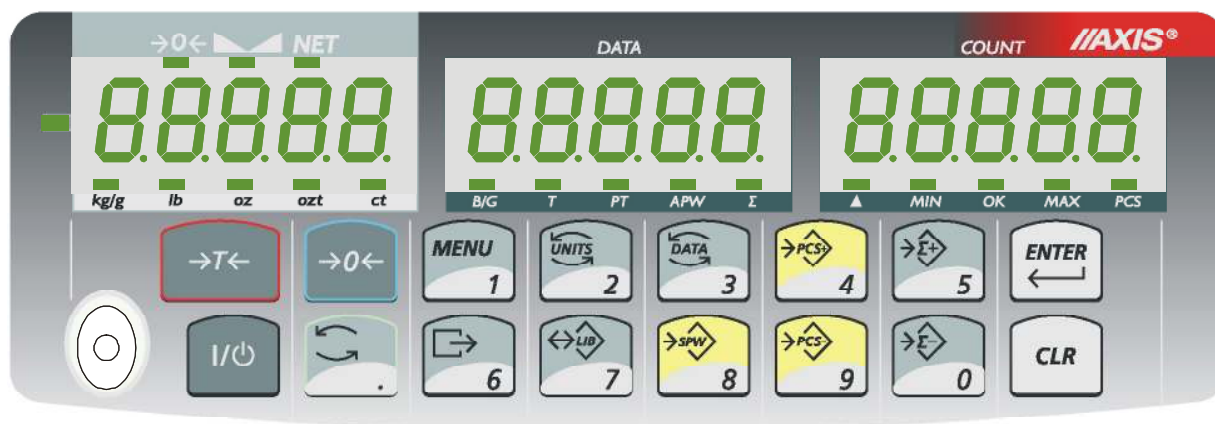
→0← NET

DATA

COUNT //AXIS®

8.8.8.8.8.

8.8.8.8.8.

8.8.8.8.8.

kg/g lb oz ozt ct

B/G T PT APW Σ

▲ MIN OK MAX PCS

→T←

→0←

MENU 1

UNITS 2

DATA 3

PCS 4

Σ+ 5

ENTER

I/⏻

.

6

LIB 7

SPW 8

PCS 9

Σ- 0

CLR